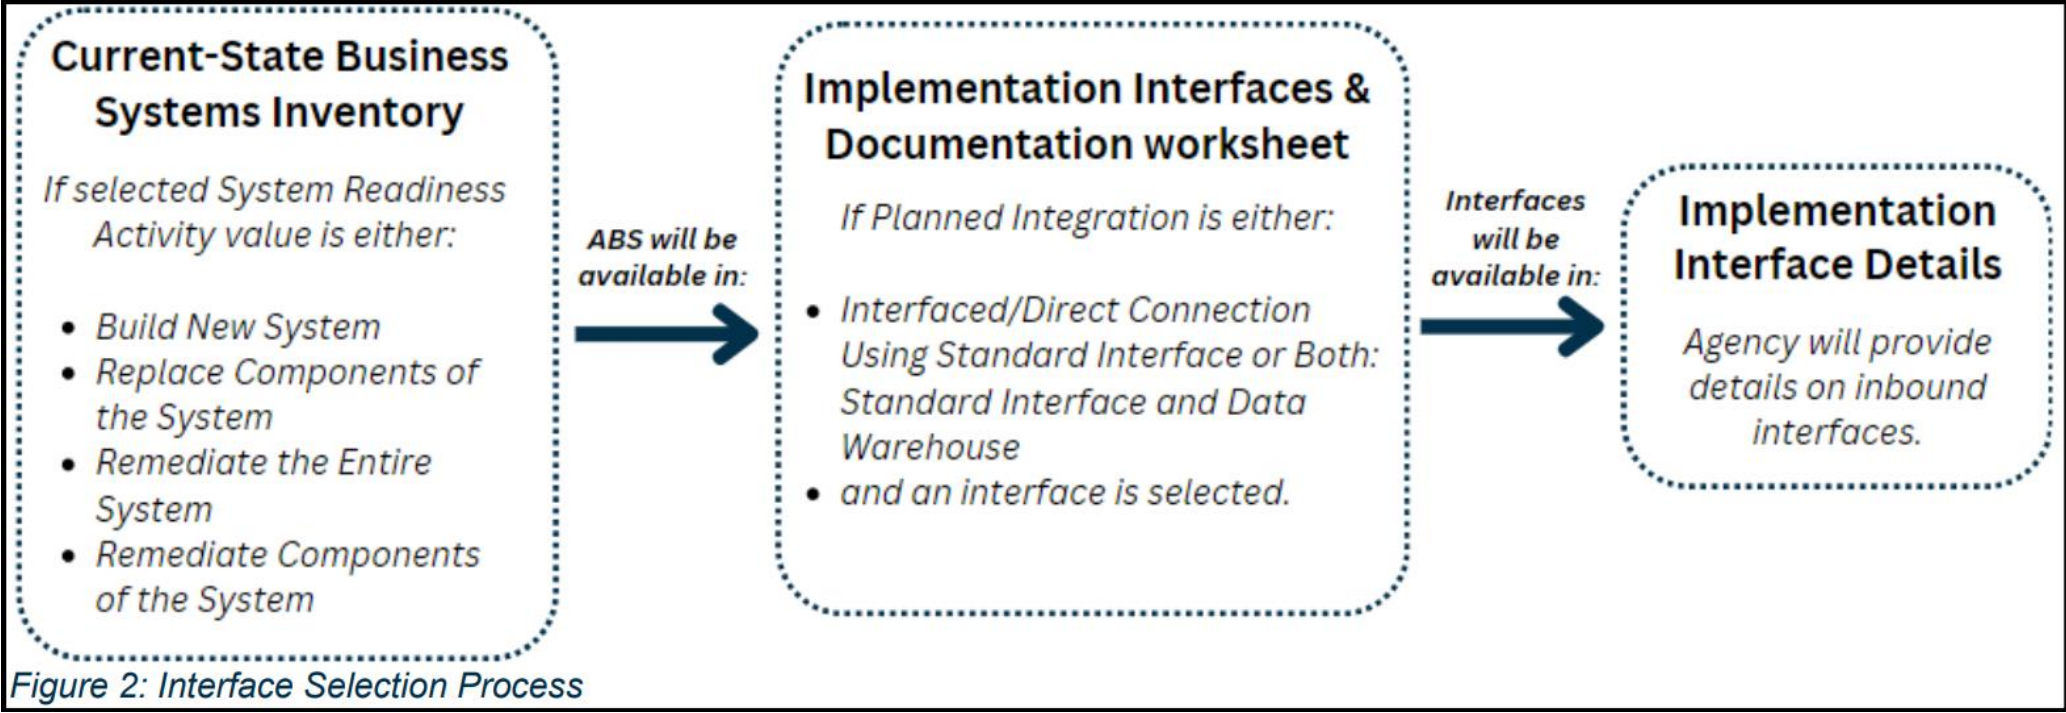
Current-State Business Systems Inventory

If selected System Readiness Activity value is either:

- Build New System
- Replace Components of the System
- Remediate the Entire System
- Remediate Components of the System

ABS will be available in:

Implementation Interfaces & Documentation worksheet

If Planned Integration is either:

- Interfaced/Direct Connection Using Standard Interface or Both: Standard Interface and Data Warehouse
- and an interface is selected.

Interfaces will be available in:

Implementation Interface Details

Agency will provide details on inbound interfaces.

Figure 2: Interface Selection Process